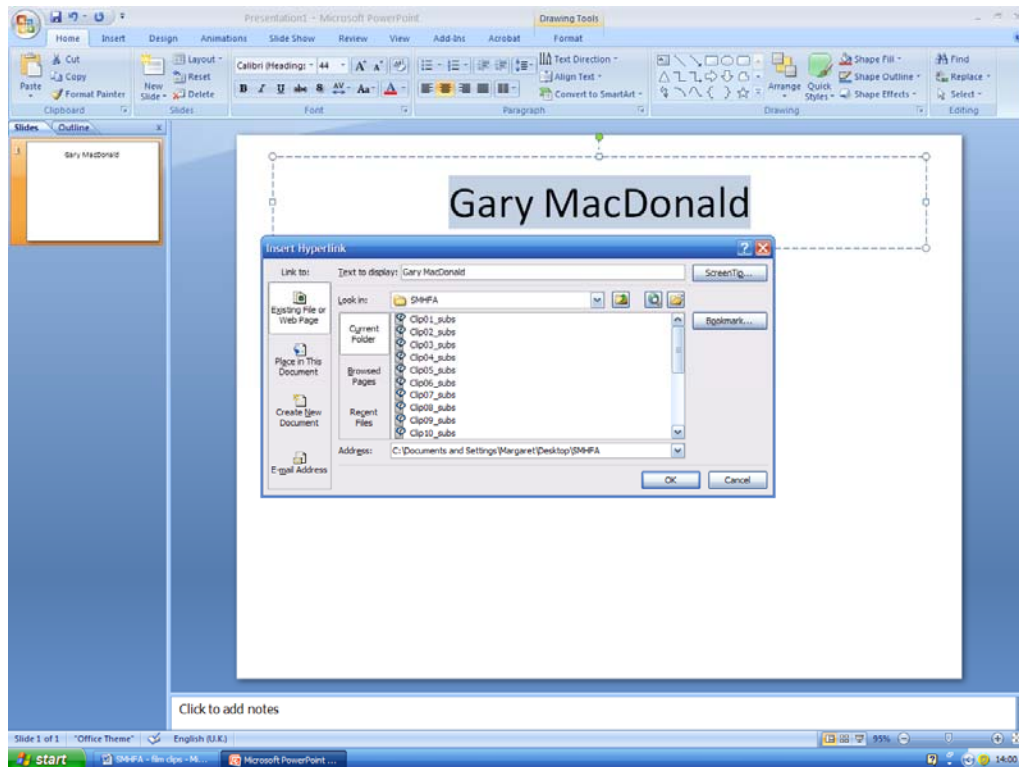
Presentation1 - Microsoft PowerPoint

Drawing Tools

Home Insert Design Animations Slide Show Review View Add-Ins Acrobat Format

Cut
Copy
Paste
Format Painter
Clipboard

Layout
Reset
New Slide
Delete
Slides

Calibri (Headings) 44
Font

Text Direction
Align Text
Convert to SmartArt
Paragraph

Arrange
Quick Styles
Shape Fill
Shape Outline
Shape Effects
Drawing

Find
Replace
Select
Editing

Slides Outline

1

Gary MacDonald

Gary MacDonald

Insert Hyperlink

Link to:

Text to display: Gary MacDonald

ScreenTip...

Existing File or Web Page

Place in This Document

Create New Document

E-mail Address

Look in: SMHFA

Current Folder

Browsed Pages

Recent Files

Clip01_subs
Clip02_subs
Clip03_subs
Clip04_subs
Clip05_subs
Clip06_subs
Clip07_subs
Clip08_subs
Clip09_subs
Clip10_subs

Bookmark...

Address: C:\Documents and Settings\Margaret\Desktop\SMHFA

OK Cancel

Click to add notes

Slide 1 of 1 "Office Theme" English (U.K.)

95%

start SMHFA - film clips - M... Microsoft PowerPoint ...

14:00